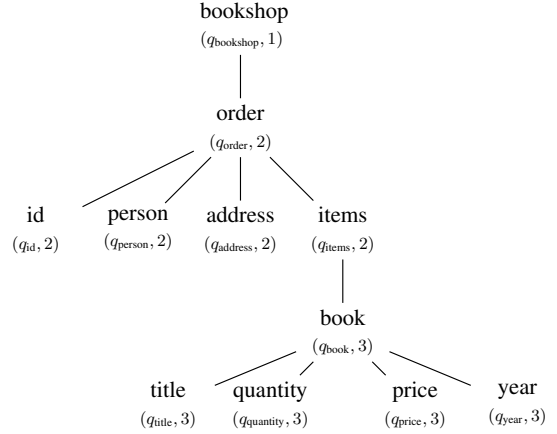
bookshop
$(q_{\text{bookshop}}, 1)$

order
$(q_{\text{order}}, 2)$

id
$(q_{\text{id}}, 2)$

person
$(q_{\text{person}}, 2)$

address
$(q_{\text{address}}, 2)$

items
$(q_{\text{items}}, 2)$

book
$(q_{\text{book}}, 3)$

title
$(q_{\text{title}}, 3)$

quantity
$(q_{\text{quantity}}, 3)$

price
$(q_{\text{price}}, 3)$

year
$(q_{\text{year}}, 3)$